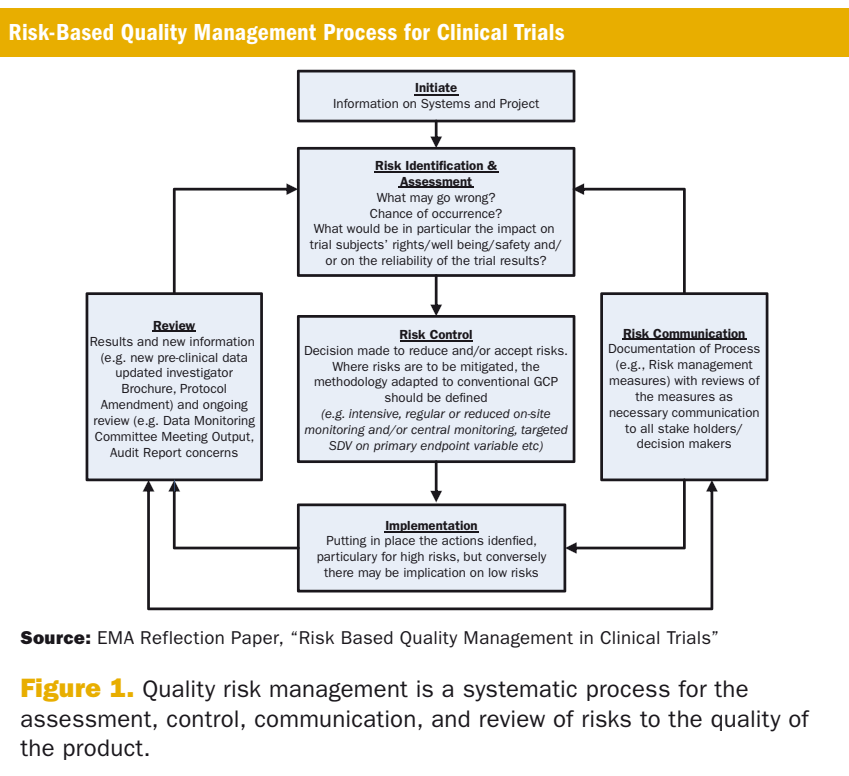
Risk-Based Quality Management Process for Clinical Trials

Initiate
Information on Systems and Project

Risk Identification & Assessment
What may go wrong?
Chance of occurrence?
What would be in particular the impact on trial subjects' rights/well being/safety and/ or on the reliability of the trial results?

Review
Results and new information (e.g. new pre-clinical data updated investigator Brochure, Protocol Amendment) and ongoing review (e.g. Data Monitoring Committee Meeting Output, Audit Report concerns

Risk Control
Decision made to reduce and/or accept risks. Where risks are to be mitigated, the methodology adapted to conventional GCP should be defined
(e.g. intensive, regular or reduced on-site monitoring and/or central monitoring, targeted SDV on primary endpoint variable etc)

Risk Communication
Documentation of Process (e.g., Risk management measures) with reviews of the measures as necessary communication to all stake holders/ decision makers

Implementation
Putting in place the actions idenfied, particulary for high risks, but conversely there may be implication on low risks

Source: EMA Reflection Paper, "Risk Based Quality Management in Clinical Trials"

Figure 1. Quality risk management is a systematic process for the assessment, control, communication, and review of risks to the quality of the product.